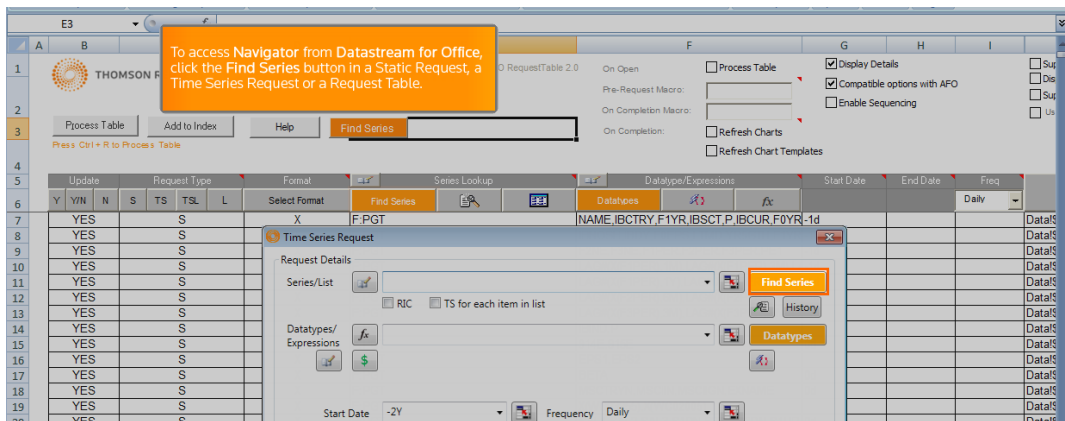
E3

A B C D E F G H I

To access **Navigator** from **Datastream for Office**, click the **Find Series** button in a Static Request, a Time Series Request or a Request Table.

THOMSON R

O RequestTable 2.0

On Open
Pre-Request Macro:
On Completion Macro:
On Completion:

Process Table
Refresh Charts
Refresh Chart Templates

Display Details
Compatible options with AFO
Enable Sequencing

Process Table
Add to Index
Help
Find Series

Press Ctrl + R to Process Table

| Update | | Request Type | | | | Format | Series Lookup | | | Datatype/Expressions | | | Start Date | End Date | Freq |
|---|---|---|---|---|---|---|---|---|---|---|---|---|---|---|---|
| Y | Y/N | N | S | TS | TSL | L | Select Format | Find Series | | | Datatypes | | fx | | | Daily |
| | YES | | | S | | | X | F:PGT | | | NAME,IBCTRY,F1YR,IBSCT,P,IBCUR,F0YR -1d | | | | | |
| | YES | | | S | | | | | | | | | | | | |
| | YES | | | S | | | | | | | | | | | | |
| | YES | | | S | | | | | | | | | | | | |
| | YES | | | S | | | | | | | | | | | | |
| | YES | | | S | | | | | | | | | | | | |
| | YES | | | S | | | | | | | | | | | | |
| | YES | | | S | | | | | | | | | | | | |
| | YES | | | S | | | | | | | | | | | | |
| | YES | | | S | | | | | | | | | | | | |
| | YES | | | S | | | | | | | | | | | | |
| | YES | | | S | | | | | | | | | | | | |
| | YES | | | S | | | | | | | | | | | | |

Time Series Request

Request Details

Series/List
Find Series
RIC
TS for each item in list
History

Datatypes/ Expressions
Datatypes

Start Date -2Y
Frequency Daily